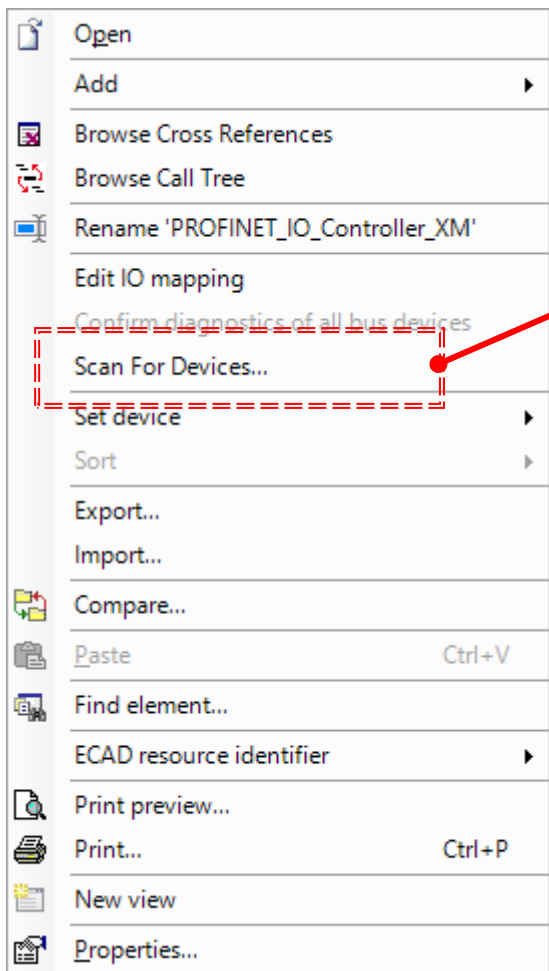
Open
Add
Browse Cross References
Browse Call Tree
Rename 'PROFINET_IO_Controller_XM'
Edit IO mapping
Confirm diagnostics of all bus devices
Scan For Devices...
Set device
Sort
Export...
Import...
Compare...
Paste Ctrl+V
Find element...
ECAD resource identifier
Print preview...
Print... Ctrl+P
New view
Properties...